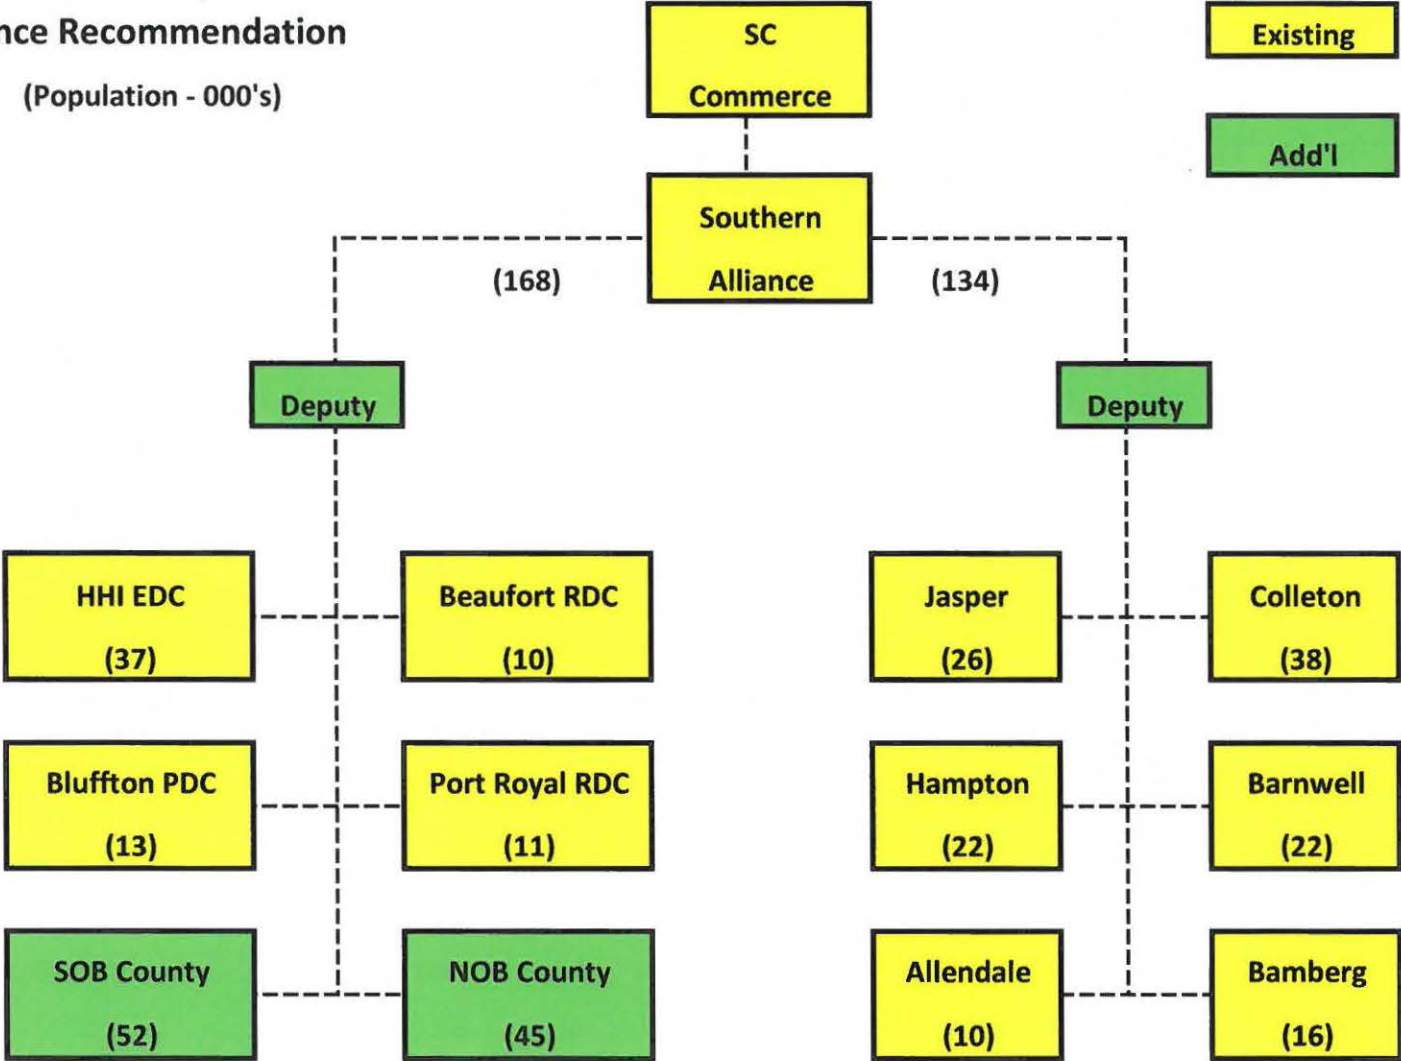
nce Recommendation

(Population - 000's)

SC
Commerce

Existing

Add'l

Southern
Alliance

(168)

(134)

Deputy

Deputy

HHI EDC
(37)

Beaufort RDC
(10)

Jasper
(26)

Colleton
(38)

Bluffton PDC
(13)

Port Royal RDC
(11)

Hampton
(22)

Barnwell
(22)

SOB County
(52)

NOB County
(45)

Allendale
(10)

Bamberg
(16)